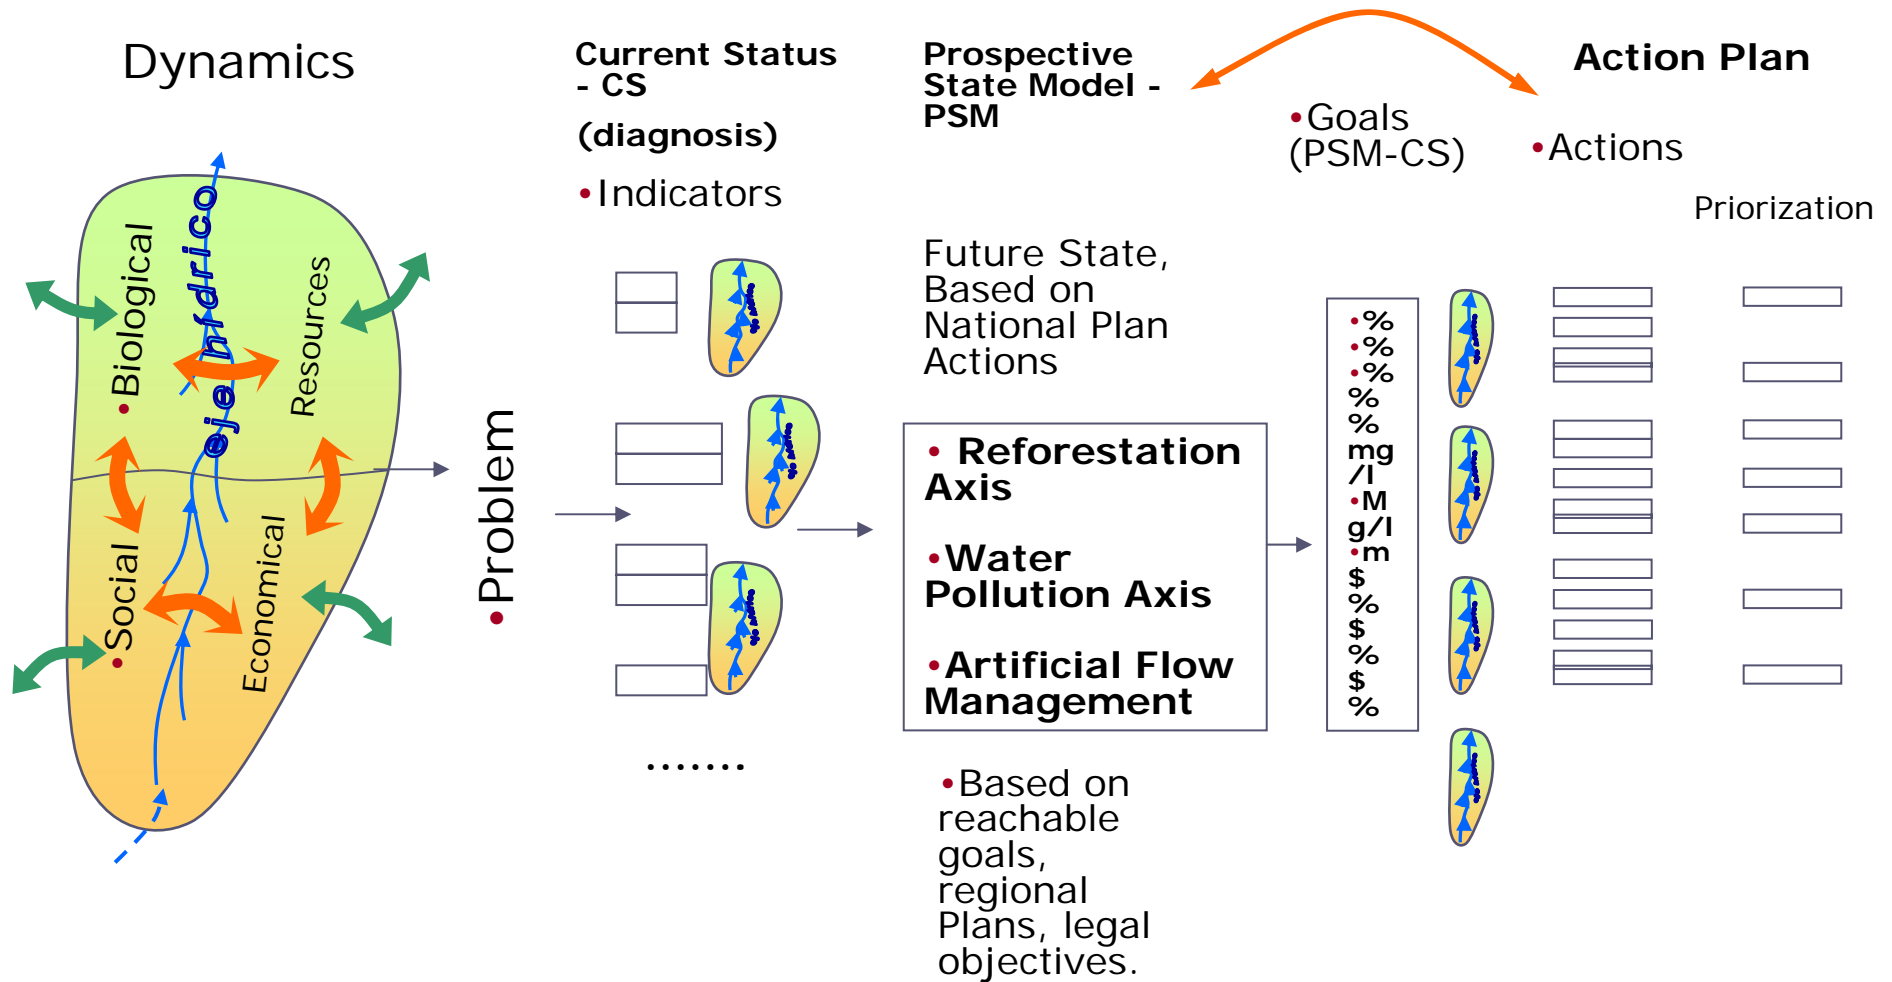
Dynamics

•Biological

eje hídrico

Resources

•Social

Economical

•Problem

Current Status - CS

(diagnosis)

•Indicators

.......

Prospective State Model - PSM

Future State, Based on National Plan Actions

• Reforestation Axis

•Water Pollution Axis

•Artificial Flow Management

•Based on reachable goals, regional Plans, legal objectives.

•Goals (PSM-CS)

•%
•%
•%
%
%
mg/l
•Mg/l
•m
$
%
$
%
$
%

Action Plan

•Actions

Priorization